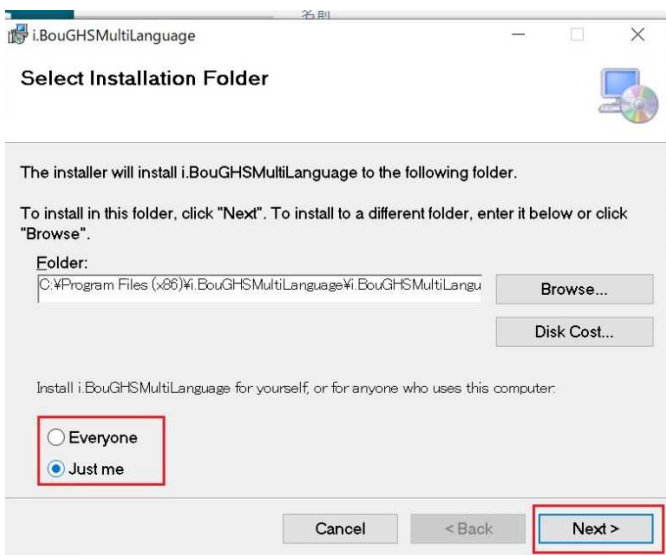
名前

i.BouGHSMultiLanguage

Select Installation Folder

The installer will install i.BouGHSMultiLanguage to the following folder.

To install in this folder, click "Next". To install to a different folder, enter it below or click "Browse".

Folder:

C:¥Program Files (x86)¥i.BouGHSMultiLanguage¥i.BouGHSMultiLangu

Browse...

Disk Cost...

Install i.BouGHSMultiLanguage for yourself, or for anyone who uses this computer:

Everyone

Just me

Cancel

< Back

Next >